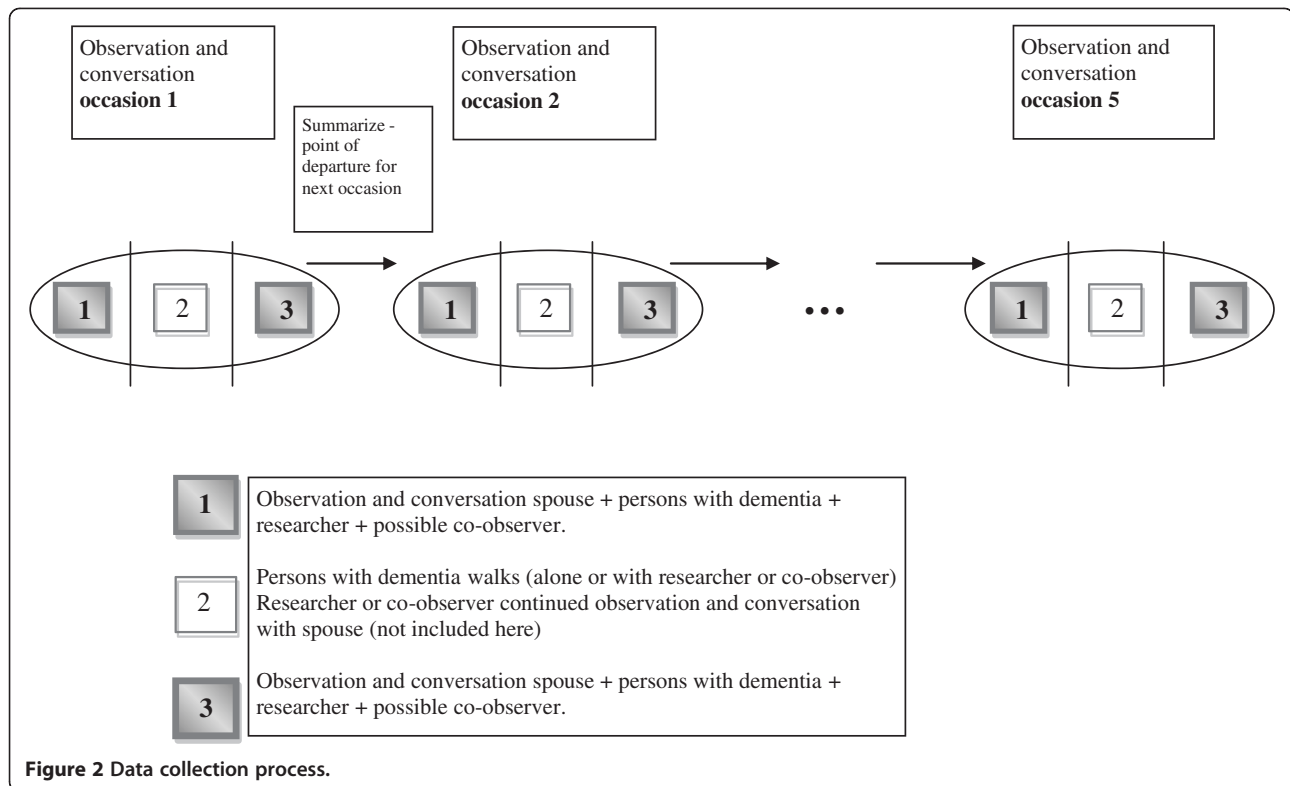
Observation and conversation **occasion 1**

Summarize - point of departure for next occasion

Observation and conversation **occasion 2**

Observation and conversation **occasion 5**

1 2 3

1 2 3

• • •

1 2 3

1 Observation and conversation spouse + persons with dementia + researcher + possible co-observer.

2 Persons with dementia walks (alone or with researcher or co-observer) Researcher or co-observer continued observation and conversation with spouse (not included here)

3 Observation and conversation spouse + persons with dementia + researcher + possible co-observer.

**Figure 2 Data collection process.**